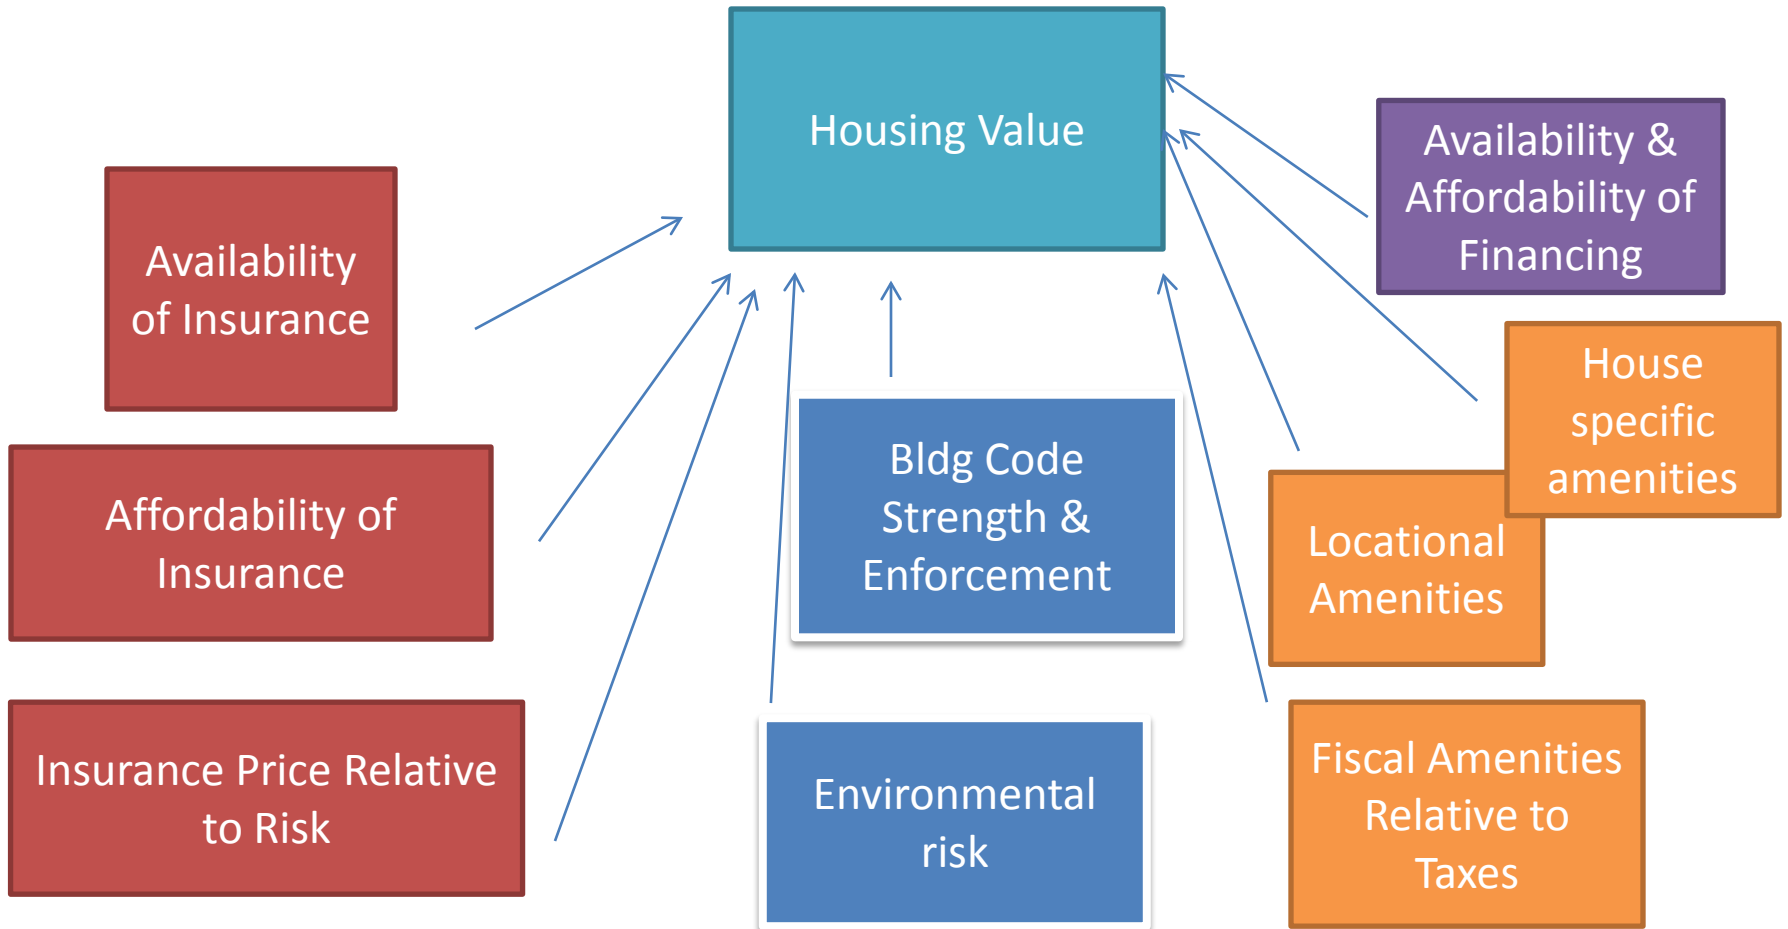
Housing Value

Availability of Insurance

Affordability of Insurance

Insurance Price Relative to Risk

Bldg Code Strength & Enforcement

Environmental risk

Availability & Affordability of Financing

House specific amenities

Locational Amenities

Fiscal Amenities Relative to Taxes